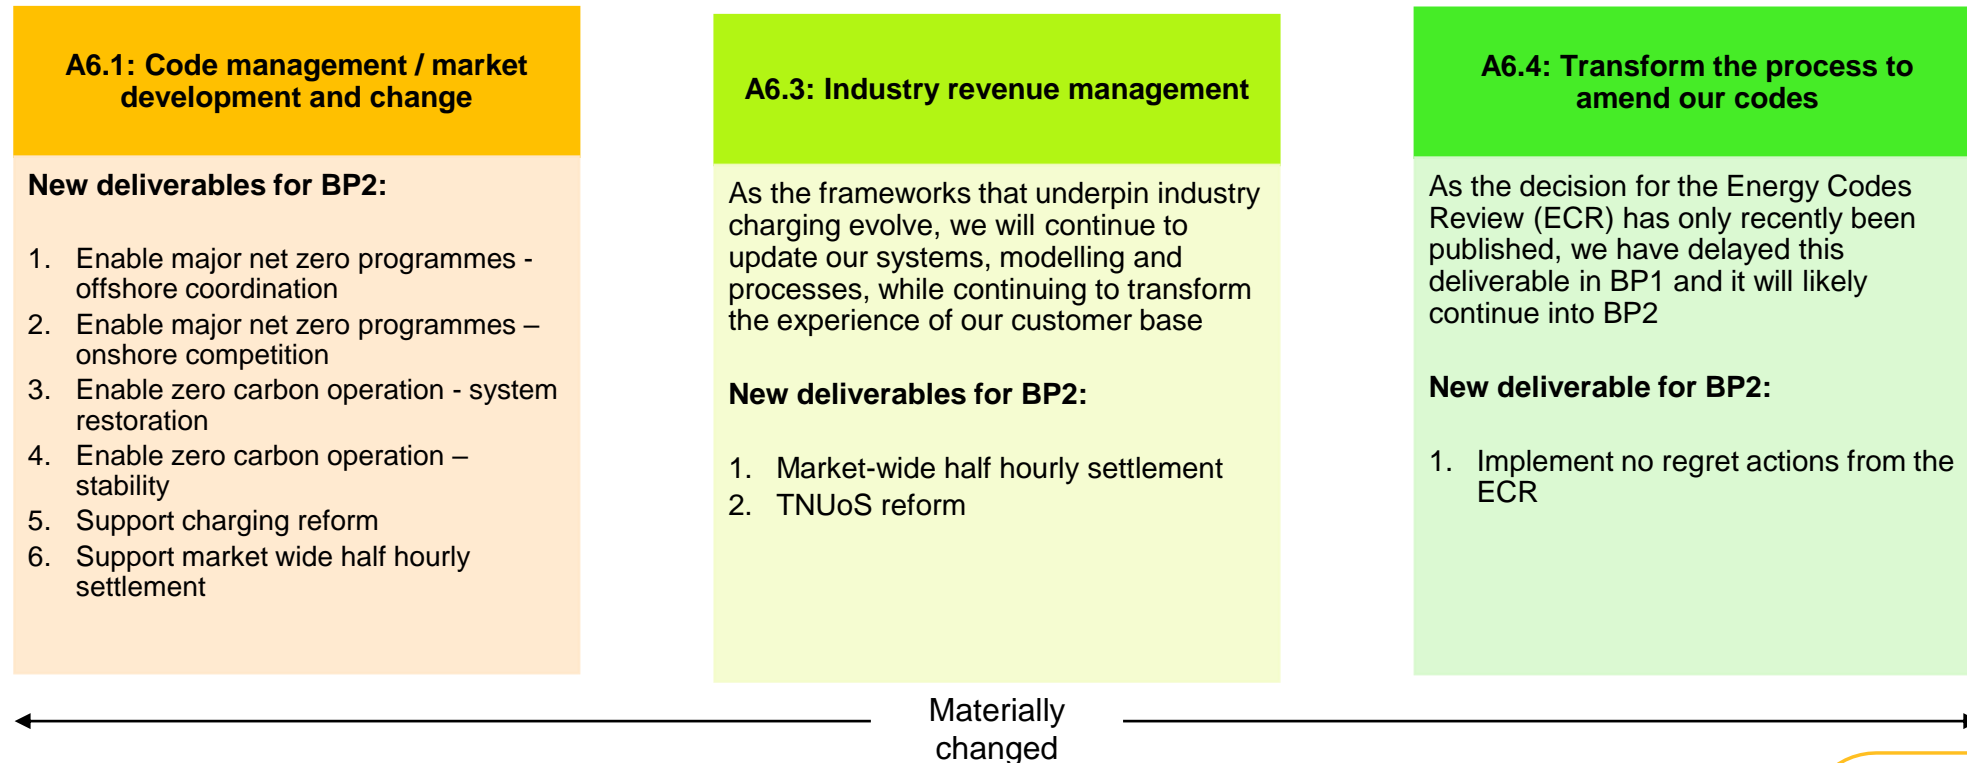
A6.1: Code management / market development and change

New deliverables for BP2:

1. Enable major net zero programmes - offshore coordination
2. Enable major net zero programmes – onshore competition
3. Enable zero carbon operation - system restoration
4. Enable zero carbon operation – stability
5. Support charging reform
6. Support market wide half hourly settlement

A6.3: Industry revenue management

As the frameworks that underpin industry charging evolve, we will continue to update our systems, modelling and processes, while continuing to transform the experience of our customer base

New deliverables for BP2:

1. Market-wide half hourly settlement
2. TNUoS reform

A6.4: Transform the process to amend our codes

As the decision for the Energy Codes Review (ECR) has only recently been published, we have delayed this deliverable in BP1 and it will likely continue into BP2

New deliverable for BP2:

1. Implement no regret actions from the ECR

Materially changed